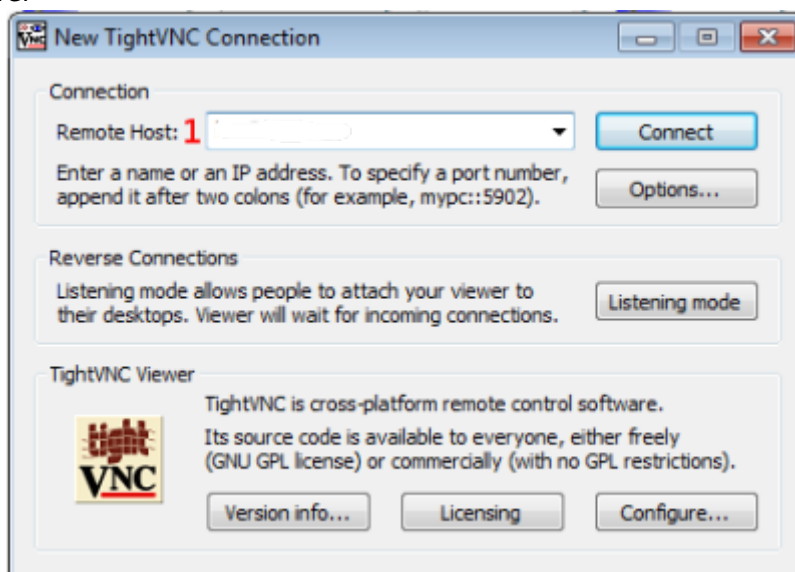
New TightVNC Connection

Connection

Remote Host: 1 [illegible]

Connect

Enter a name or an IP address. To specify a port number, append it after two colons (for example, mypc::5902).

Options...

Reverse Connections

Listening mode allows people to attach your viewer to their desktops. Viewer will wait for incoming connections.

Listening mode

TightVNC Viewer

tight VNC

TightVNC is cross-platform remote control software.

Its source code is available to everyone, either freely (GNU GPL license) or commercially (with no GPL restrictions).

Version info...

Licensing

Configure...